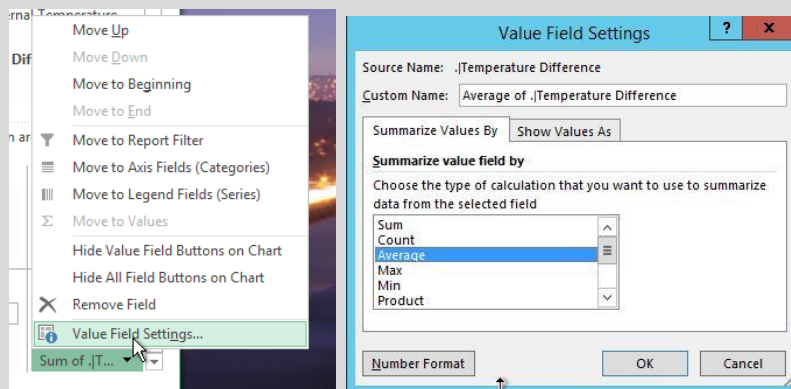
ernal Temperature
Dif
n ar

Move Up
Move Down
Move to Beginning
Move to End
Move to Report Filter
Move to Axis Fields (Categories)
Move to Legend Fields (Series)
Move to Values
Hide Value Field Buttons on Chart
Hide All Field Buttons on Chart
Remove Field
Value Field Settings...

Sum of .|T...

Value Field Settings
?
X
Source Name: .|Temperature Difference
Custom Name: Average of .|Temperature Difference
Summarize Values By
Show Values As
Summarize value field by
Choose the type of calculation that you want to use to summarize data from the selected field
Sum
Count
Average
Max
Min
Product
Number Format
OK
Cancel